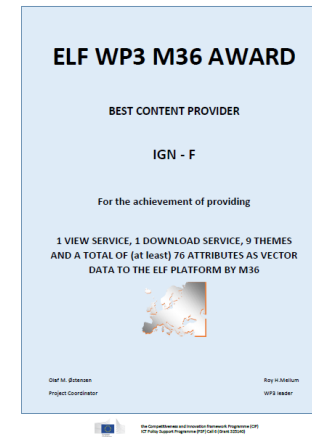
ELF WP3 M36 AWARD

BEST CONTENT PROVIDER

IGN - F

For the achievement of providing

1 VIEW SERVICE, 1 DOWNLOAD SERVICE, 9 THEMES AND A TOTAL OF (at least) 76 ATTRIBUTES AS VECTOR DATA TO THE ELF PLATFORM BY M36

Olaf M. Østensen
Project Coordinator

Roy H.Mellum
WP3 leader

the Competitiveness and Innovation framework Programme (CIP) ICT Policy Support Programme (PSP) Call 6 (Grant 325140)